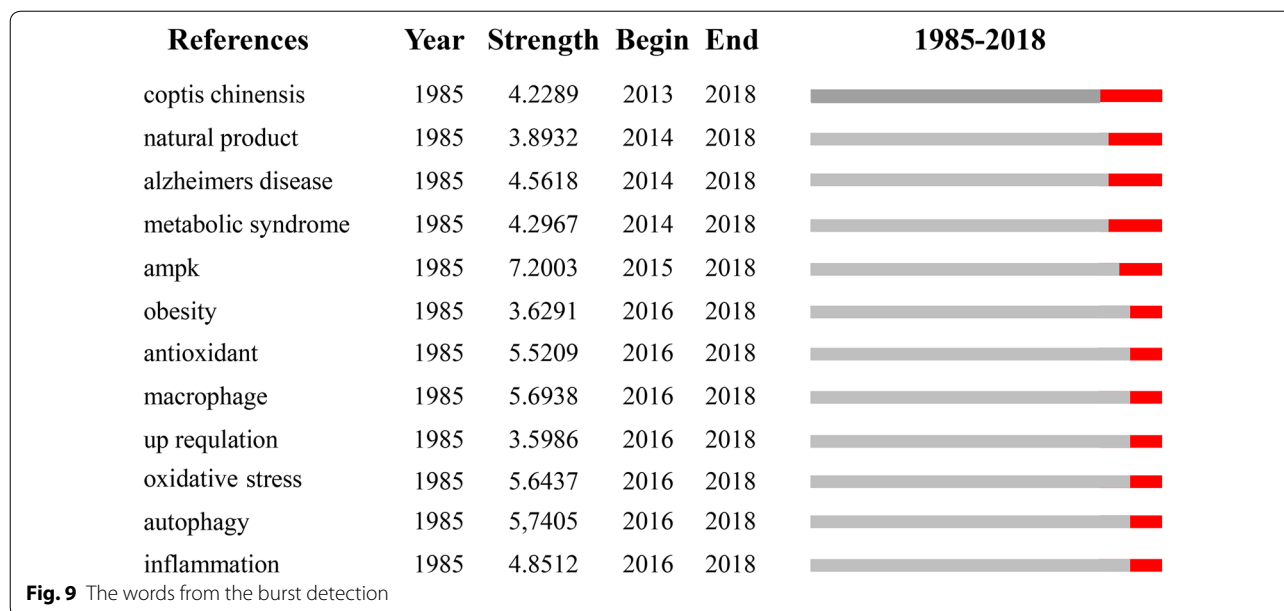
| References | Year | Strength | Begin | End | 1985-2018 |
|---|---|---|---|---|---|
| coptis chinensis | 1985 | 4.2289 | 2013 | 2018 | |
| natural product | 1985 | 3.8932 | 2014 | 2018 | |
| alzheimers disease | 1985 | 4.5618 | 2014 | 2018 | |
| metabolic syndrome | 1985 | 4.2967 | 2014 | 2018 | |
| ampk | 1985 | 7.2003 | 2015 | 2018 | |
| obesity | 1985 | 3.6291 | 2016 | 2018 | |
| antioxidant | 1985 | 5.5209 | 2016 | 2018 | |
| macrophage | 1985 | 5.6938 | 2016 | 2018 | |
| up requlation | 1985 | 3.5986 | 2016 | 2018 | |
| oxidative stress | 1985 | 5.6437 | 2016 | 2018 | |
| autophagy | 1985 | 5,7405 | 2016 | 2018 | |
| inflammation | 1985 | 4.8512 | 2016 | 2018 | |

**Fig. 9** The words from the burst detection